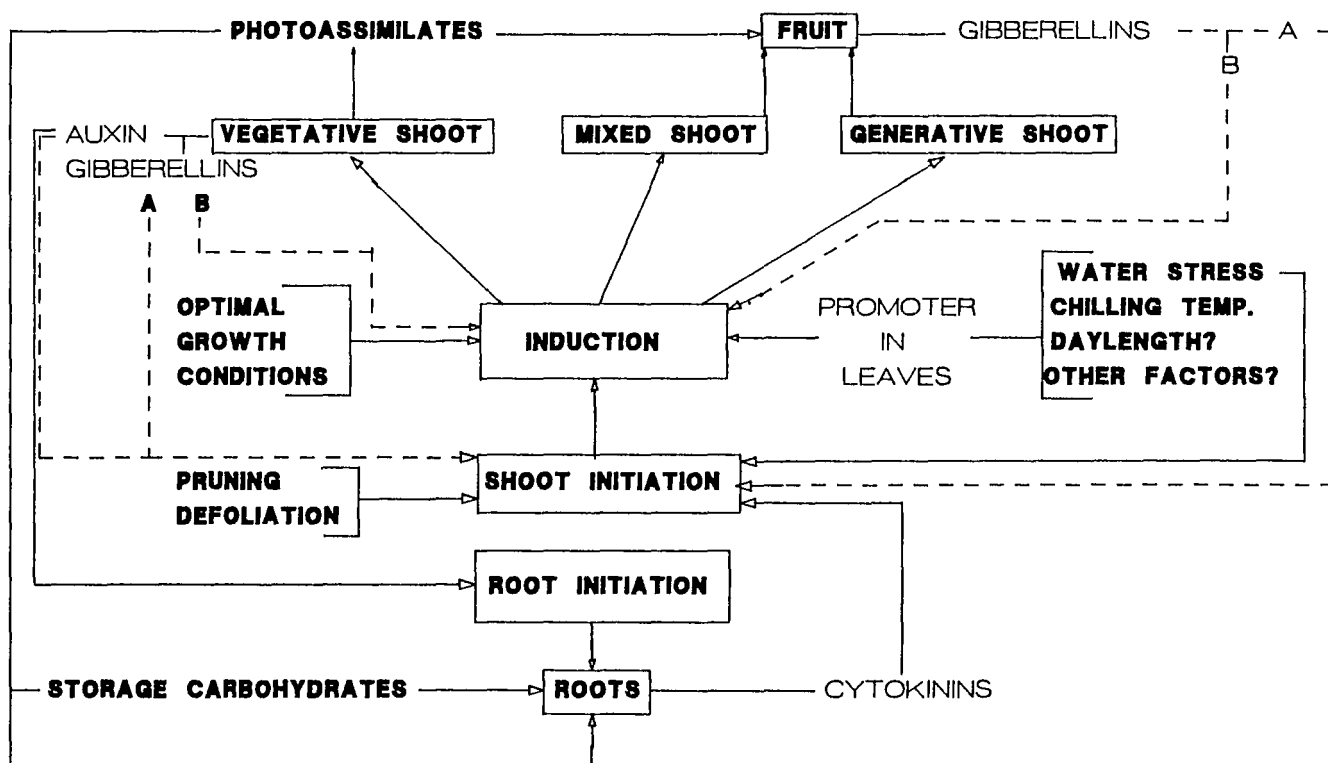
PHOTOASSIMILATES

FRUIT

GIBBERELLINS

A

B

AUXIN

GIBBERELLINS

VEGETATIVE SHOOT

MIXED SHOOT

GENERATIVE SHOOT

A

B

OPTIMAL GROWTH CONDITIONS

INDUCTION

PROMOTER IN LEAVES

WATER STRESS
CHILLING TEMP.
DAYLENGTH?
OTHER FACTORS?

PRUNING
DEFOLIATION

SHOOT INITIATION

ROOT INITIATION

STORAGE CARBOHYDRATES

ROOTS

CYTOKININS